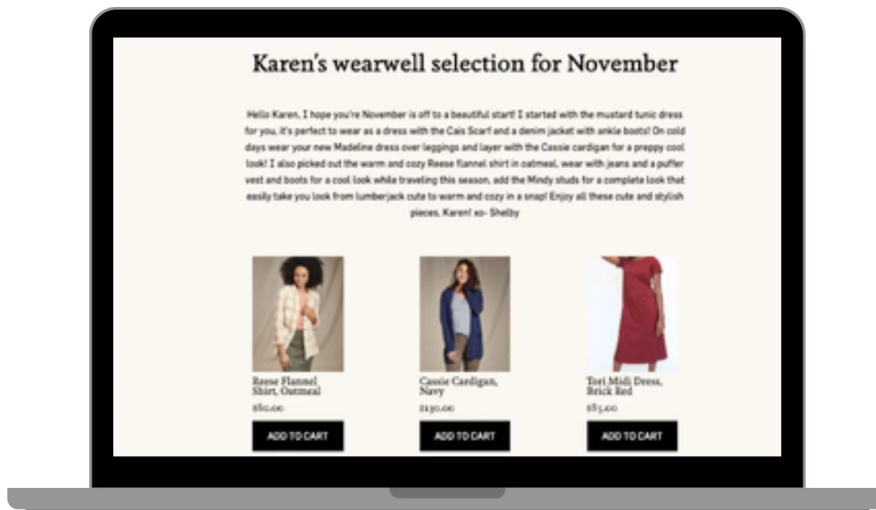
Karen's wearwell selection for November

Hello Karen, I hope you're November is off to a beautiful start! I started with the mustard tunic dress for you, it's perfect to wear as a dress with the Cais Scarf and a denim jacket with ankle boots! On cold days wear your new Madeline dress over leggings and layer with the Cassie cardigan for a preppy cool look! I also picked out the warm and cozy Reese flannel shirt in oatmeal, wear with jeans and a puffer vest and boots for a cool look while traveling this season, add the Mindy studs for a complete look that easily take you look from lumberjack cute to warm and cozy in a snap! Enjoy all these cute and stylish pieces, Karen! xo- Shelby

Reese Flannel Shirt, Oatmeal
$80.00
ADD TO CART

Cassie Cardigan, Navy
$130.00
ADD TO CART

Tori Midi Dress, Brick Red
$85.00
ADD TO CART